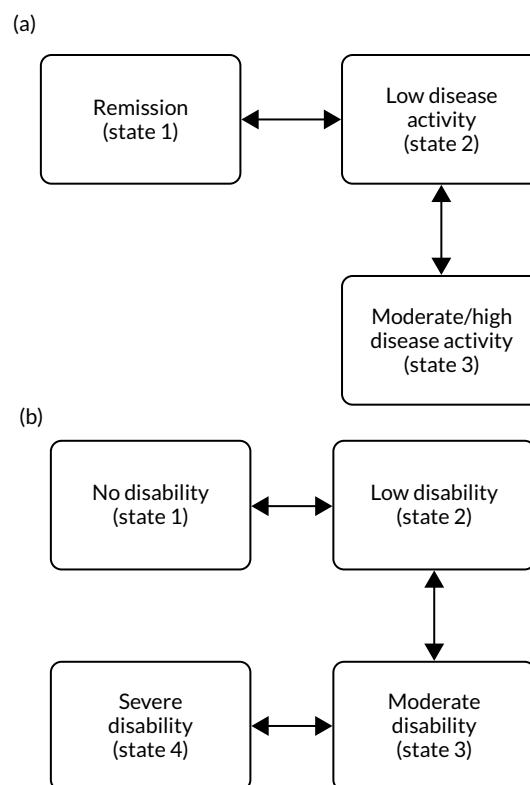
(a)

Remission
(state 1)

Low disease
activity
(state 2)

Moderate/high
disease activity
(state 3)

(b)

No disability
(state 1)

Low disability
(state 2)

Severe
disability
(state 4)

Moderate
disability
(state 3)